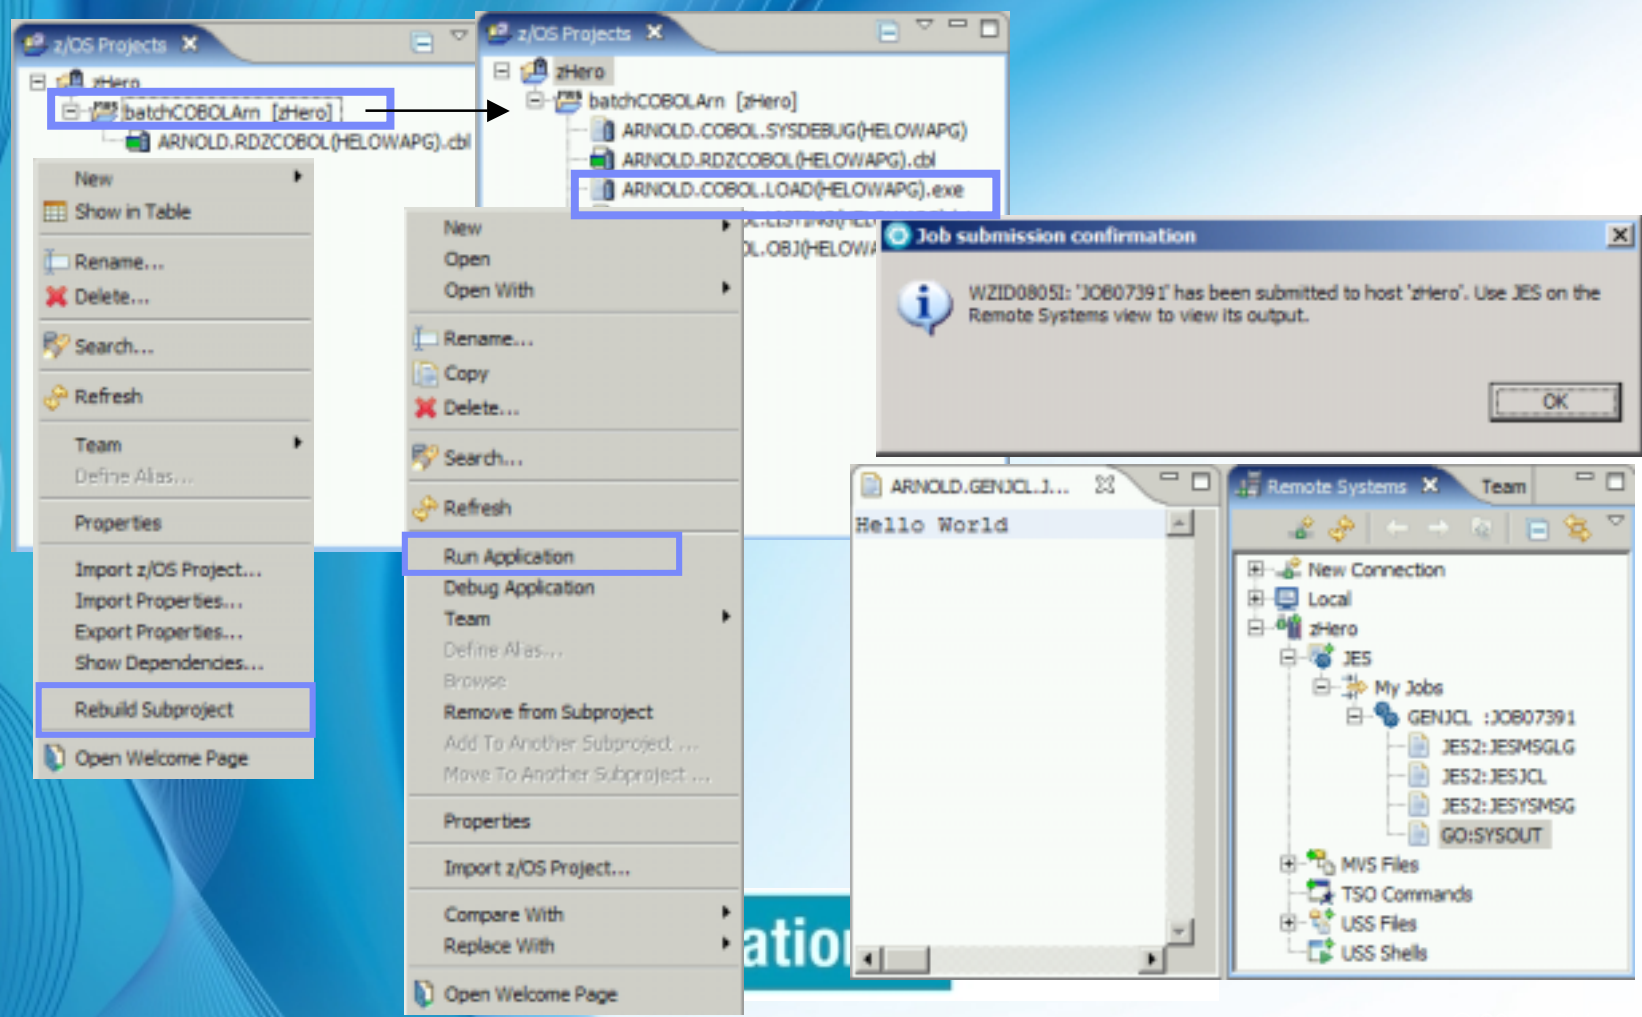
z/OS Projects
zHero
batchCOBOLArn [zHero]
ARNOLD.RDZCOBOL(HELOWAPG).cbl

New
Show in Table
Rename...
Delete...
Search...
Refresh
Team
Define Alias...
Properties
Import z/OS Project...
Import Properties...
Export Properties...
Show Dependencies...
Rebuild Subproject
Open Welcome Page

z/OS Projects
zHero
batchCOBOLArn [zHero]
ARNOLD.COBOL.SYSDEBUG(HELOWAPG)
ARNOLD.RDZCOBOL(HELOWAPG).cbl
ARNOLD.COBOL.LOAD(HELOWAPG).exe
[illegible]
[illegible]L.OBJ(HELOWA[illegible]

New
Open
Open With
Rename...
Copy
Delete...
Search...
Refresh
Run Application
Debug Application
Team
Define Alias...
Browse
Remove from Subproject
Add To Another Subproject ...
Move To Another Subproject ...
Properties
Import z/OS Project...
Compare With
Replace With
Open Welcome Page

Job submission confirmation
WZID0805I: 'JOB07391' has been submitted to host 'zHero'. Use JES on the Remote Systems view to view its output.
OK

ARNOLD.GENJCL.J...
Hello World

ation

Remote Systems
Team
New Connection
Local
zHero
JES
My Jobs
GENJCL :JOB07391
JES2:JESMSGLG
JES2:JESJCL
JES2:JESYSMSG
GO:SYSOUT
MVS Files
TSO Commands
USS Files
USS Shells